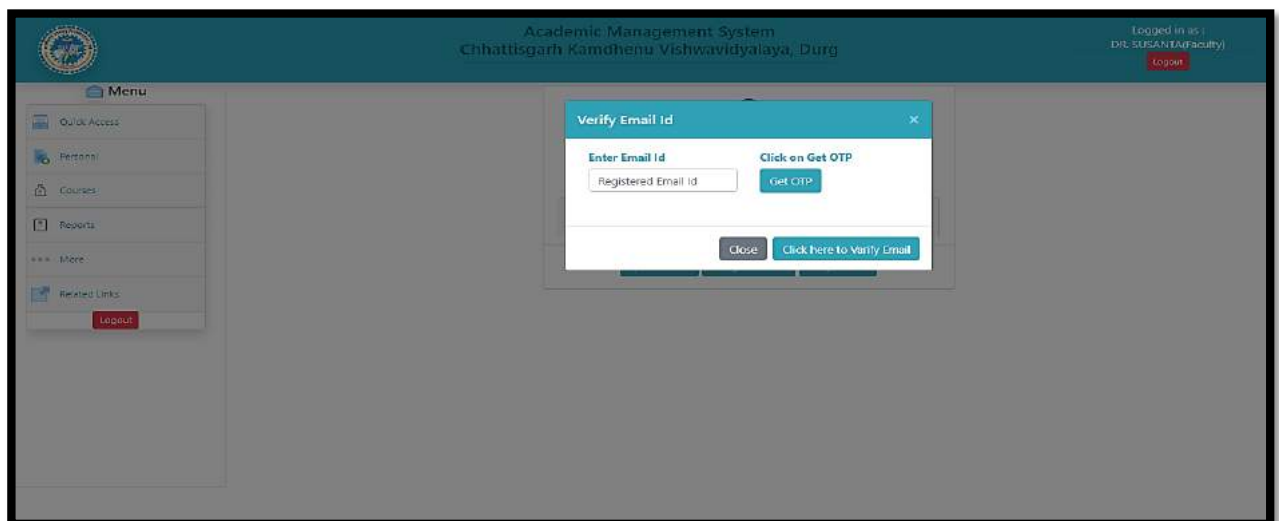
Academic Management System
Chhattisgarh Kamdhenu Vishwavidyalaya, Durg

Logged in as :
DR. SUSANTA(Faculty)
Logout

Menu
Quick Access
Personal
Courses
Reports
More
Related Links
Logout

Verify Email Id
×
Enter Email Id
Registered Email Id
Click on Get OTP
Get OTP
Close
Click here to Verify Email